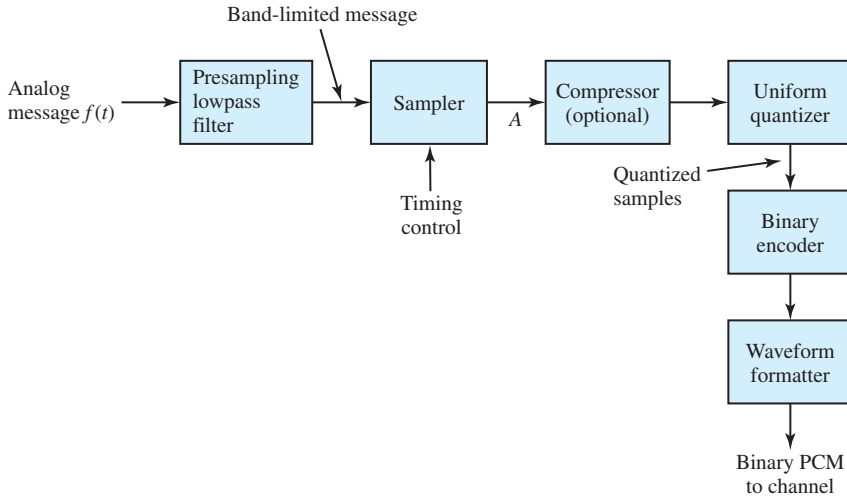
Band-limited message

Analog message $f(t)$

Presampling lowpass filter

Sampler

$A$

Compressor (optional)

Uniform quantizer

Timing control

Quantized samples

Binary encoder

Waveform formatter

Binary PCM to channel